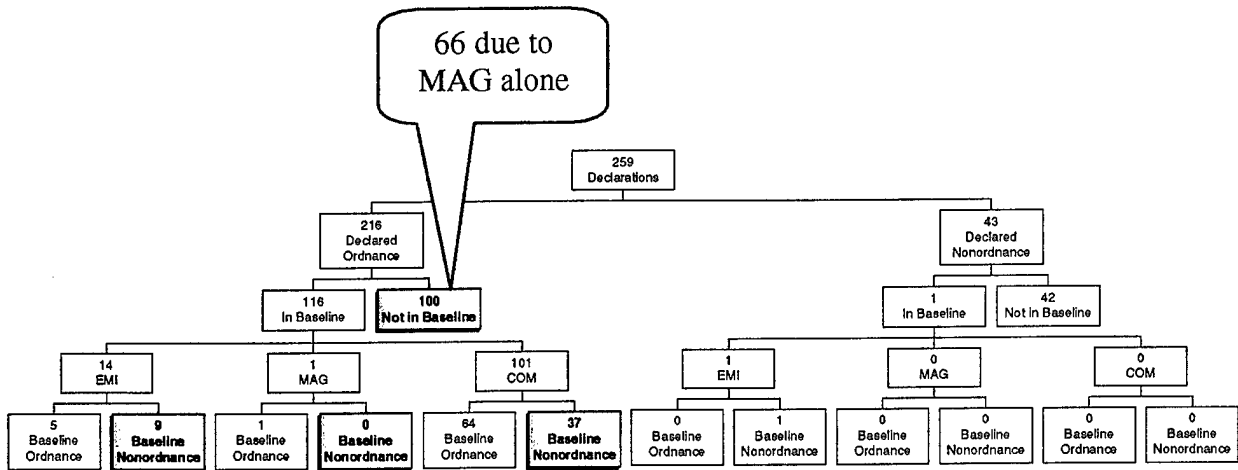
66 due to MAG alone

259 Declarations

216 Declared Ordnance

43 Declared Nonordnance

116 In Baseline

100 Not in Baseline

1 In Baseline

42 Not in Baseline

14 EMI

1 MAG

101 COM

1 EMI

0 MAG

0 COM

5 Baseline Ordnance

9 Baseline Nonordnance

1 Baseline Ordnance

0 Baseline Nonordnance

64 Baseline Ordnance

37 Baseline Nonordnance

0 Baseline Ordnance

1 Baseline Nonordnance

0 Baseline Ordnance

0 Baseline Nonordnance

0 Baseline Ordnance

0 Baseline Nonordnance